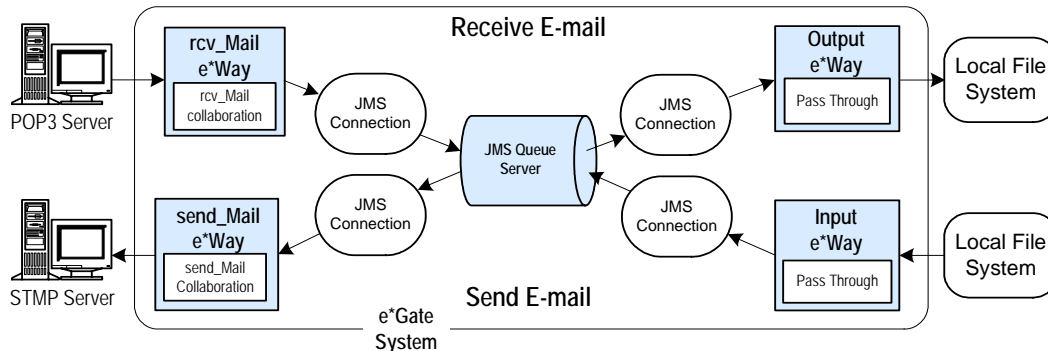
Receive E-mail

POP3 Server

rcv_Mail e*Way

rcv_Mail collaboration

JMS Connection

JMS Queue Server

JMS Connection

Output e*Way

Pass Through

Local File System

STMP Server

send_Mail e*Way

send_Mail Collaboration

JMS Connection

JMS Connection

Input e*Way

Pass Through

Local File System

Send E-mail

e*Gate System